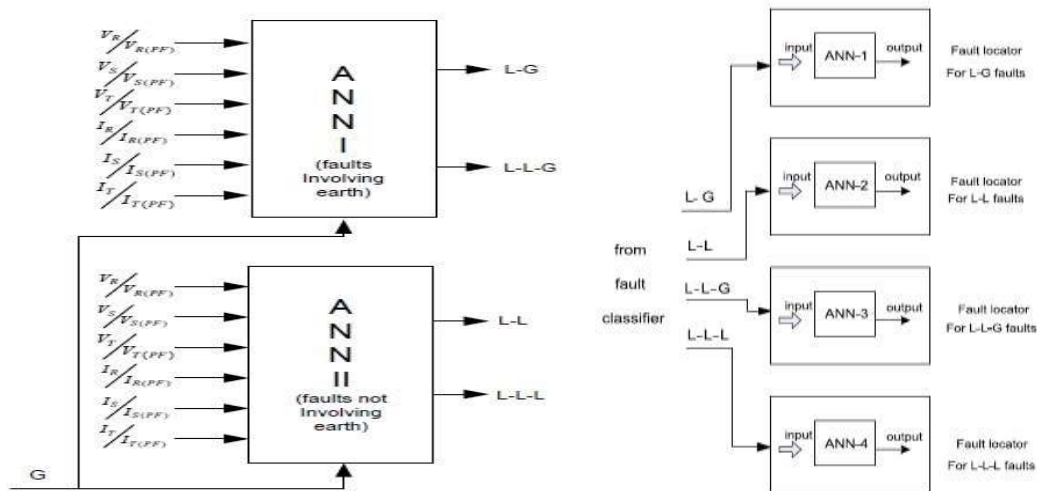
$V_R/V_{R(PF)}$
$V_S/V_{S(PF)}$
$V_T/V_{T(PF)}$
$I_R/I_{R(PF)}$
$I_S/I_{S(PF)}$
$I_T/I_{T(PF)}$

A
N
N
I
(faults Involving earth)

L-G
L-L-G

$V_R/V_{R(PF)}$
$V_S/V_{S(PF)}$
$V_T/V_{T(PF)}$
$I_R/I_{R(PF)}$
$I_S/I_{S(PF)}$
$I_T/I_{T(PF)}$

A
N
N
II
(faults not Involving earth)

L-L
L-L-L

G

input ANN-1 output Fault locator For L-G faults

input ANN-2 output Fault locator For L-L faults

input ANN-3 output Fault locator For L-L-G faults

input ANN-4 output Fault locator For L-L-L faults

L- G
L-L
L-L-G
L-L-L

from
fault
classifier